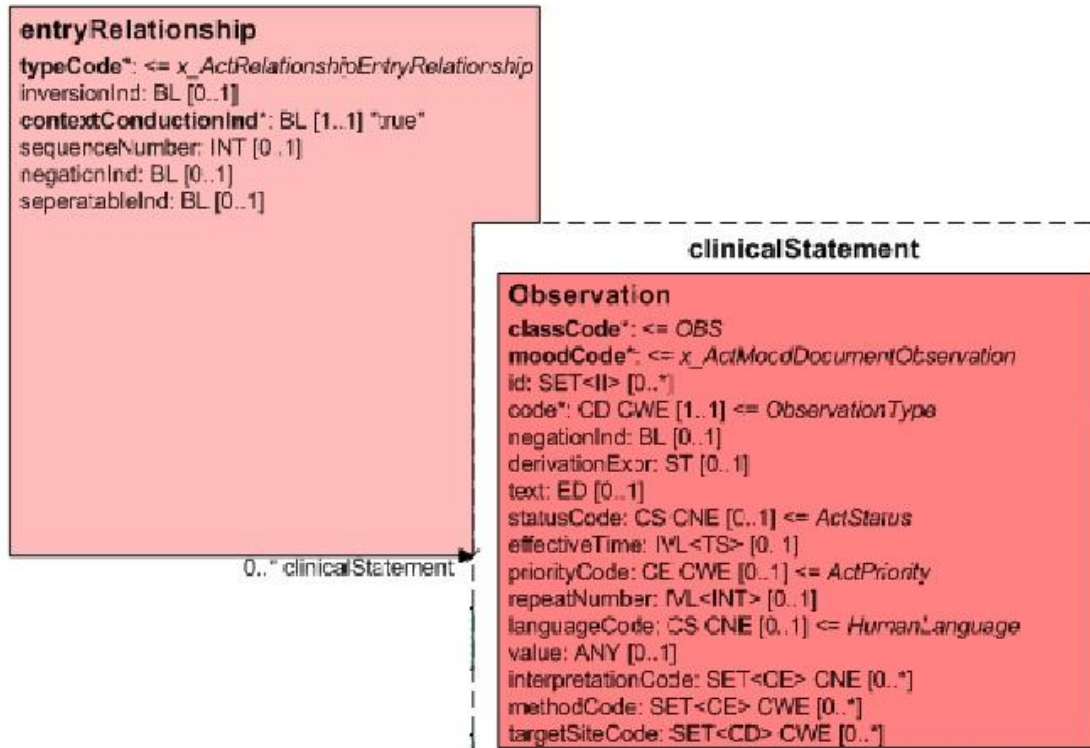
entryRelationship
typeCode*: <= x_ActRelationshipEntryRelationship
inversionInd: BL [0..1]
contextConductionInd*: BL [1..1] "true"
sequenceNumber: INT [0..1]
negationInd: BL [0..1]
seperatableInd: BL [0..1]

0..* clinicalStatement

clinicalStatement

Observation
classCode*: <= OBS
moodCode*: <= x_ActMoodDocumentObservation
id: SET<II> [0..*]
code*: CD CWE [1..1] <= ObservationType
negationInd: BL [0..1]
derivationExpr: ST [0..1]
text: ED [0..1]
statusCode: CS CNE [0..1] <= ActStatus
effectiveTime: IVL<TS> [0..1]
priorityCode: CE CWE [0..1] <= ActPriority
repeatNumber: IVL<INT> [0..1]
languageCode: CS CNE [0..1] <= HumanLanguage
value: ANY [0..1]
interpretationCode: SET<CE> CNE [0..*]
methodCode: SET<CE> CWE [0..*]
targetSiteCode: SET<CD> CWE [0..*]